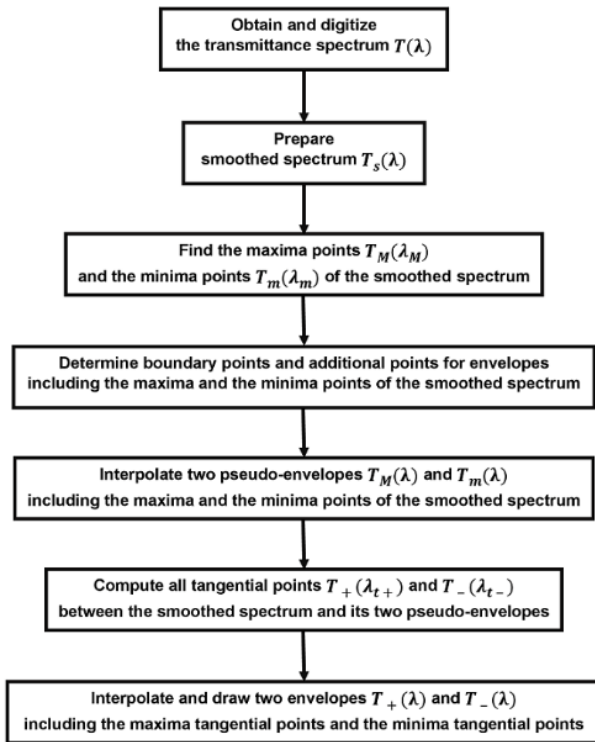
Obtain and digitize the transmittance spectrum $T(\lambda)$

Prepare smoothed spectrum $T_s(\lambda)$

Find the maxima points $T_M(\lambda_M)$ and the minima points $T_m(\lambda_m)$ of the smoothed spectrum

Determine boundary points and additional points for envelopes including the maxima and the minima points of the smoothed spectrum

Interpolate two pseudo-envelopes $T_M(\lambda)$ and $T_m(\lambda)$ including the maxima and the minima points of the smoothed spectrum

Compute all tangential points $T_+(\lambda_{t+})$ and $T_-(\lambda_{t-})$ between the smoothed spectrum and its two pseudo-envelopes

Interpolate and draw two envelopes $T_+(\lambda)$ and $T_-(\lambda)$ including the maxima tangential points and the minima tangential points